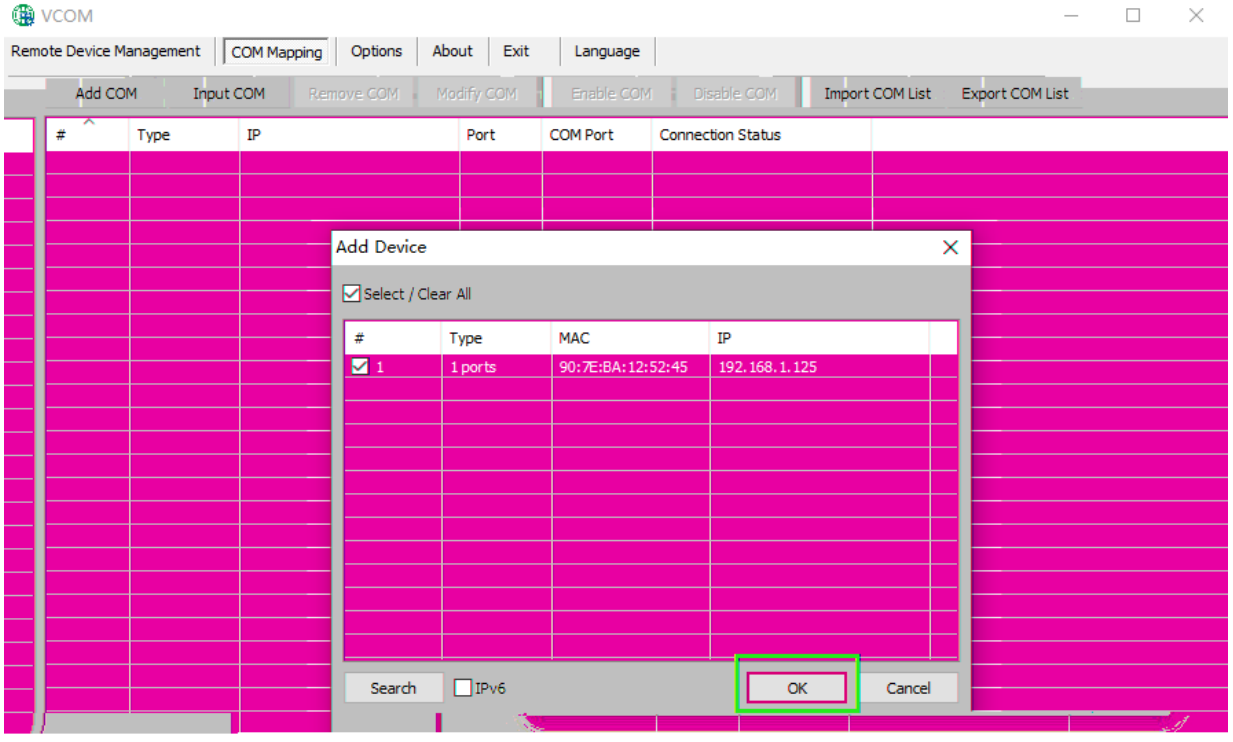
VCOM

Remote Device Management | COM Mapping | Options | About | Exit | Language

Add COM | Input COM | Remove COM | Modify COM | Enable COM | Disable COM | Import COM List | Export COM List

| # | Type | IP | Port | COM Port | Connection Status |
|---|---|---|---|---|---|

Add Device

Select / Clear All

| # | Type | MAC | IP |
|---|---|---|---|
| 1 | 1 ports | 90:7E:BA:12:52:45 | 192.168.1.125 |

Search
IPv6
OK
Cancel